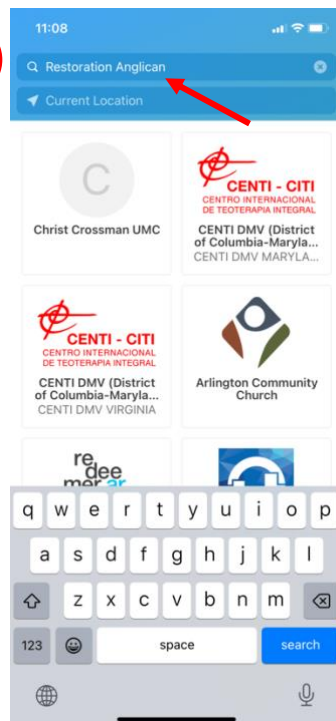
11:08

Restoration Anglican

Current Location

C

Christ Crossman UMC

CENTI - CITI
CENTRO INTERNACIONAL DE TEOTERAPIA INTEGRAL

CENTI DMV (District of Columbia-Maryla...
CENTI DMV MARYLA...

CENTI - CITI
CENTRO INTERNACIONAL DE TEOTERAPIA INTEGRAL

CENTI DMV (District of Columbia-Maryla...
CENTI DMV VIRGINIA

Arlington Community Church

re
dee
mer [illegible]

q w e r t y u i o p
a s d f g h j k l
z x c v b n m
123
space
search